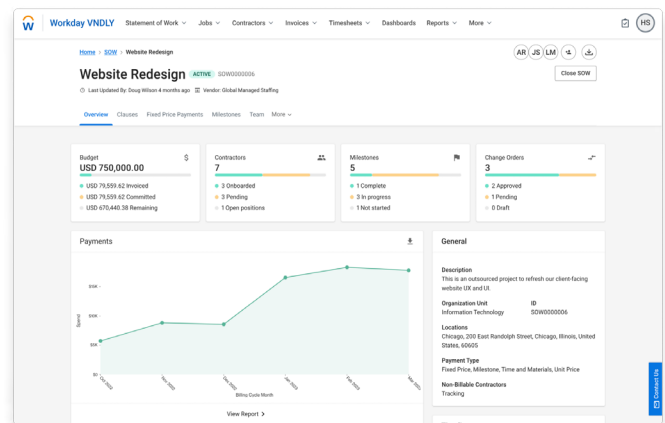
Workday VNDLY Statement of Work Jobs Contractors Invoices Timesheets Dashboards Reports More

HS

Home > SOW > Website Redesign

AR JS LM +

Website Redesign ACTIVE SOW0000006

Close SOW

Last Updated By: Doug Wilson 4 months ago Vendor: Global Managed Staffing

Overview Clauses Fixed Price Payments Milestones Team More

Budget
USD 750,000.00
USD 79,559.62 Invoiced
USD 79,559.62 Committed
USD 670,440.38 Remaining

Contractors
7
3 Onboarded
3 Pending
1 Open positions

Milestones
5
1 Complete
3 In progress
1 Not started

Change Orders
3
2 Approved
1 Pending
0 Draft

Payments

$15K
$10K
$5K
$0
Spend
Oct 2023
Nov 2023
Dec 2023
Jan 2024
Feb 2024
Mar 2024
Billing Cycle Month

View Report >

General

Description
This is an outsourced project to refresh our client-facing website UX and UI.

Organization Unit
Information Technology

ID
SOW0000006

Locations
Chicago, 200 East Randolph Street, Chicago, Illinois, United States, 60605

Payment Type
Fixed Price, Milestone, Time and Materials, Unit Price

Non-Billable Contractors
Tracking

Contact Us